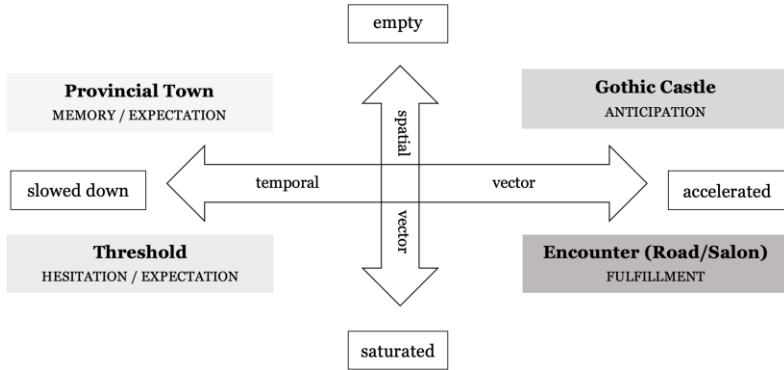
empty

Provincial Town
MEMORY / EXPECTATION

Gothic Castle
ANTICIPATION

spatial

slowed down

temporal

vector

accelerated

vector

Threshold
HESITATION / EXPECTATION

Encounter (Road/Salon)
FULFILLMENT

saturated